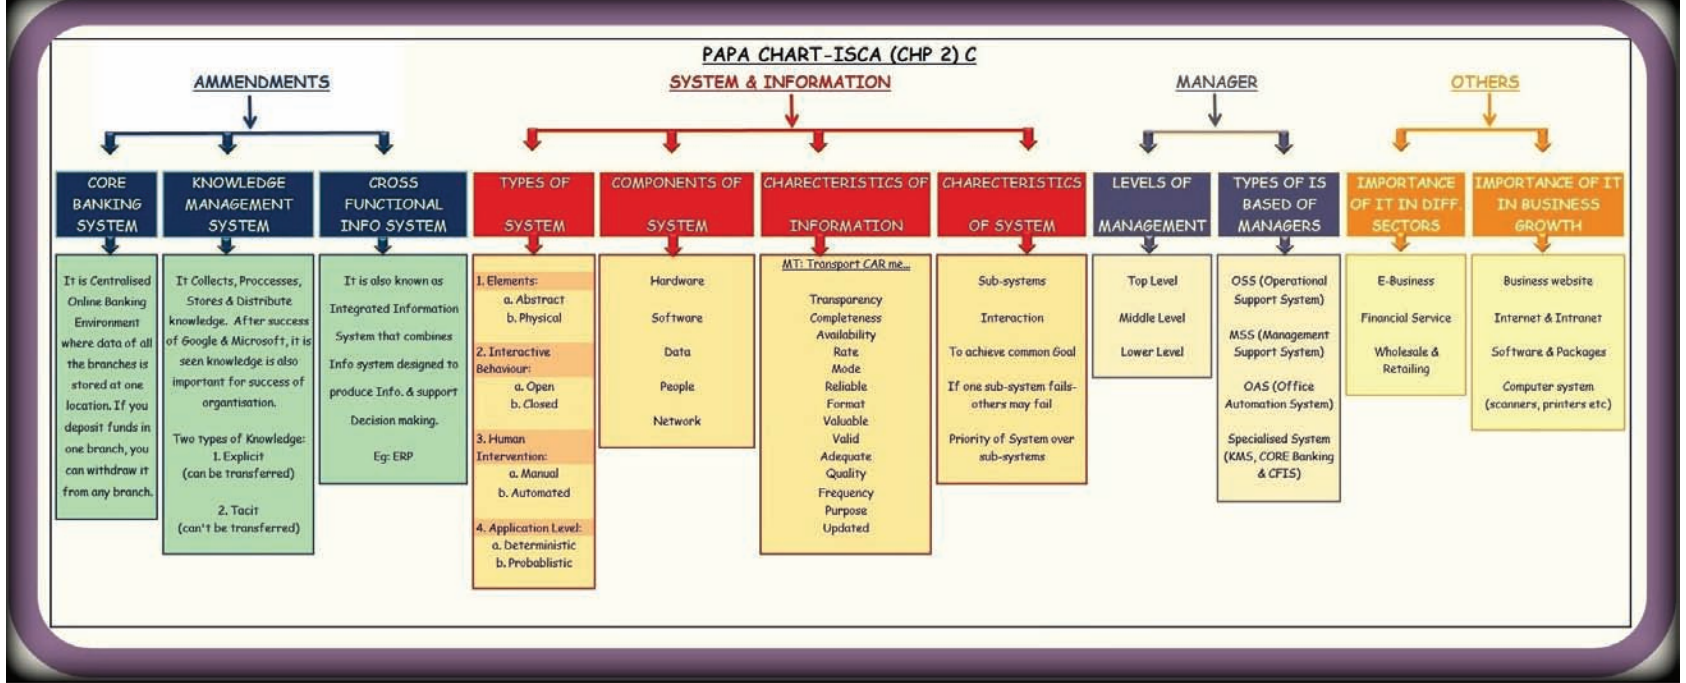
PAPA CHART-ISCA (CHP 2) C

AMMENDMENTS

SYSTEM & INFORMATION

MANAGER

OTHERS

CORE BANKING SYSTEM

It is Centralised Online Banking Environment where data of all the branches is stored at one location. If you deposit funds in one branch, you can withdraw it from any branch.

KNOWLEDGE MANAGEMENT SYSTEM

It Collects, Proccesses, Stores & Distribute knowledge. After success of Google & Microsoft, it is seen knowledge is also important for success of organisation.

Two types of Knowledge:
1. Explicit
(can be transferred)

2. Tacit
(can't be transferred)

CROSS FUNCTIONAL INFO SYSTEM

It is also known as Integrated Information System that combines Info system designed to produce Info. & support Decision making.

Eg: ERP

TYPES OF SYSTEM

1. Elements:
a. Abstract
b. Physical

2. Interactive Behaviour:
a. Open
b. Closed

3. Human Intervention:
a. Manual
b. Automated

4. Application Level:
a. Deterministic
b. Probablistic

COMPONENTS OF SYSTEM

Hardware

Software

Data

People

Network

CHARECTERISTICS OF INFORMATION

MT: Transport CAR me...

Transparency
Completeness
Availability
Rate
Mode
Reliable
Format
Valuable
Valid
Adequate
Quality
Frequency
Purpose
Updated

CHARECTERISTICS OF SYSTEM

Sub-systems

Interaction

To achieve common Goal

If one sub-system fails- others may fail

Priority of System over sub-systems

LEVELS OF MANAGEMENT

Top Level

Middle Level

Lower Level

TYPES OF IS BASED OF MANAGERS

OSS (Operational Support System)

MSS (Management Support System)

OAS (Office Automation System)

Specialised System (KMS, CORE Banking & CFIS)

IMPORTANCE OF IT IN DIFF. SECTORS

E-Business

Financial Service

Wholesale & Retailing

IMPORTANCE OF IT IN BUSINESS GROWTH

Business website

Internet & Intranet

Software & Packages

Computer system (scanners, printers etc)